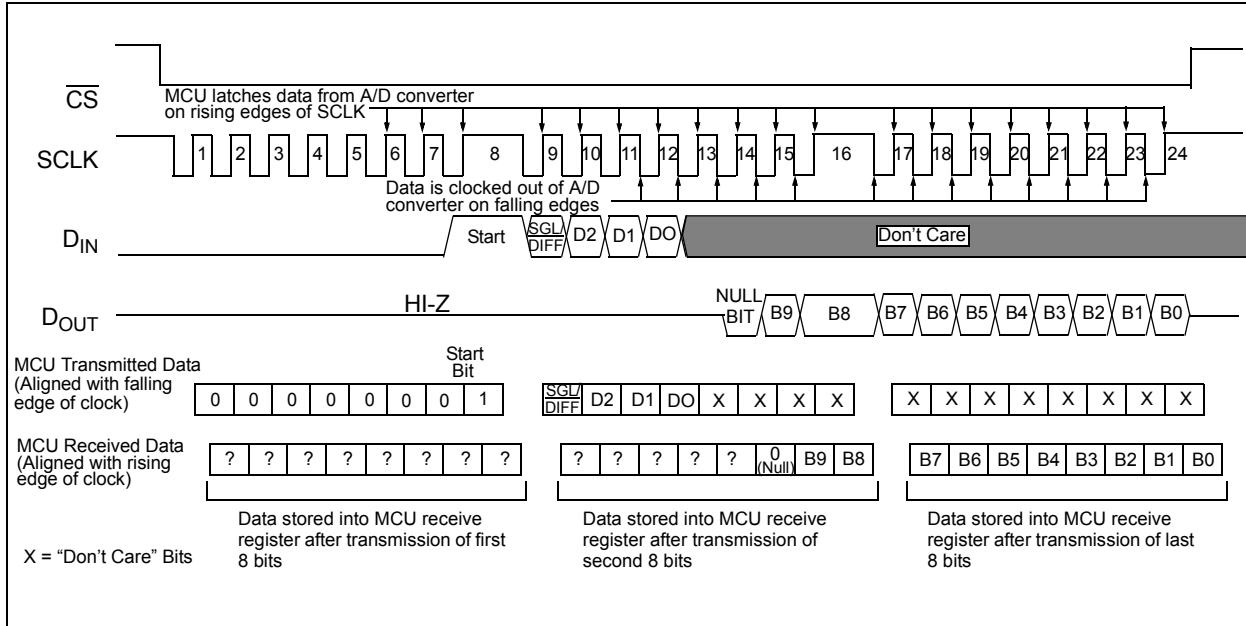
$\overline{CS}$

MCU latches data from A/D converter on rising edges of SCLK

SCLK

1 2 3 4 5 6 7 8 9 10 11 12 13 14 15 16 17 18 19 20 21 22 23 24

Data is clocked out of A/D converter on falling edges

$D_{IN}$

Start

$\frac{SGL}{DIFF}$ D2 D1 DO

Don't Care

$D_{OUT}$

HI-Z

NULL BIT B9 B8 B7 B6 B5 B4 B3 B2 B1 B0

MCU Transmitted Data (Aligned with falling edge of clock)

Start Bit

| 0 | 0 | 0 | 0 | 0 | 0 | 0 | 1 |
|---|---|---|---|---|---|---|---|

| $\frac{SGL}{DIFF}$ | D2 | D1 | DO | X | X | X | X |
|---|---|---|---|---|---|---|---|

| X | X | X | X | X | X | X | X |
|---|---|---|---|---|---|---|---|

MCU Received Data (Aligned with rising edge of clock)

| ? | ? | ? | ? | ? | ? | ? | ? |
|---|---|---|---|---|---|---|---|

| ? | ? | ? | ? | ? | 0 (Null) | B9 | B8 |
|---|---|---|---|---|---|---|---|

| B7 | B6 | B5 | B4 | B3 | B2 | B1 | B0 |
|---|---|---|---|---|---|---|---|

X = "Don't Care" Bits

Data stored into MCU receive register after transmission of first 8 bits

Data stored into MCU receive register after transmission of second 8 bits

Data stored into MCU receive register after transmission of last 8 bits